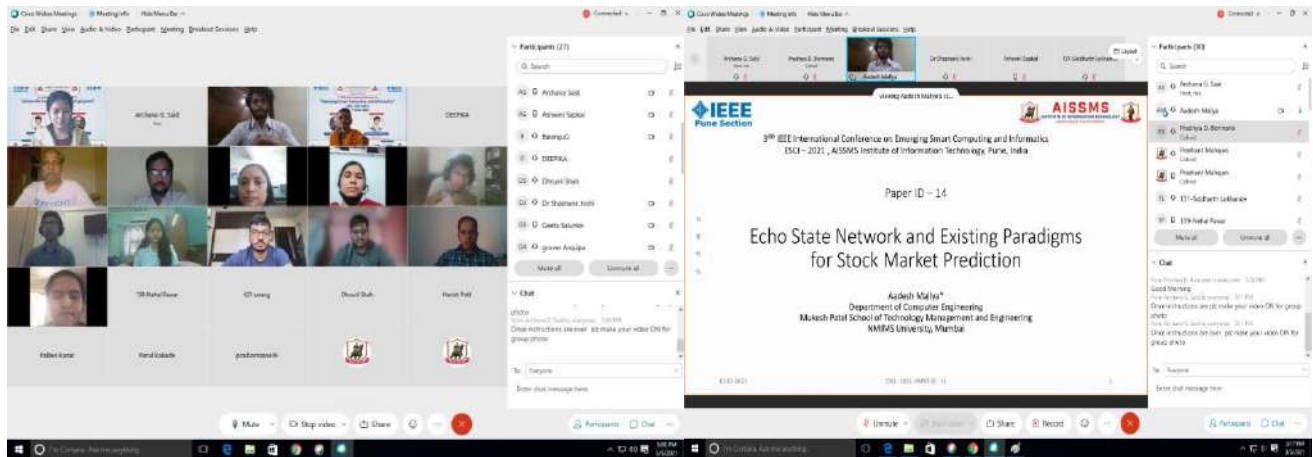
Cisco Webex Meetings | Meeting Info | Hide Menu Bar

File Edit Share View Audio & Video Participant Meeting Breakout Sessions Help

Connected

Archana G. Said

DEEPIKA

Participants (27)

Q Search

Archana Said

Ashwini Sapkal

BalarajuG

DEEPIKA

Dhruvil Shah

Dr Shashwati Joshi

Geeta Salunke

praveen Arayalpa

Mute all

Unmute all

Chat

photo

Once instructions are over pls make your video ON for group photo

To: Everyone

Enter chat message here

Mute

Stop video

Share

TIR-Nehal Pawar

Dhruvil Shah

Harsh Patil

Pallavi Kanse

Participants

Chat

Viewing Aadesh Malya's s...

IEEE Pune Section

AISSMS

3rd IEEE International Conference on Emerging Smart Computing and Informatics ESCI – 2021 , AISSMS Institute of Information Technology, Pune, India

Paper ID – 14

Echo State Network and Existing Paradigms for Stock Market Prediction

Aadesh Malya*
Department of Computer Engineering
Mukesh Patel School of Technology Management and Engineering
NMIMS University, Mumbai

Participants (30)

Archana G. Said

Aadesh Malya

Prathiya D. Bornare

Prashant Mahajan

Prashant Mahajan

T31-Siddharth Lokhande

T19 Nehal Pawar

Mute all

Unmute all

Chat

Good Morning

Once instructions are over pls make your video ON for group photo

Once instructions are over pls make your video ON for group photo

To: Everyone

Enter chat message here

Unmute

Share

Record

Participants

Chat

Type here to search